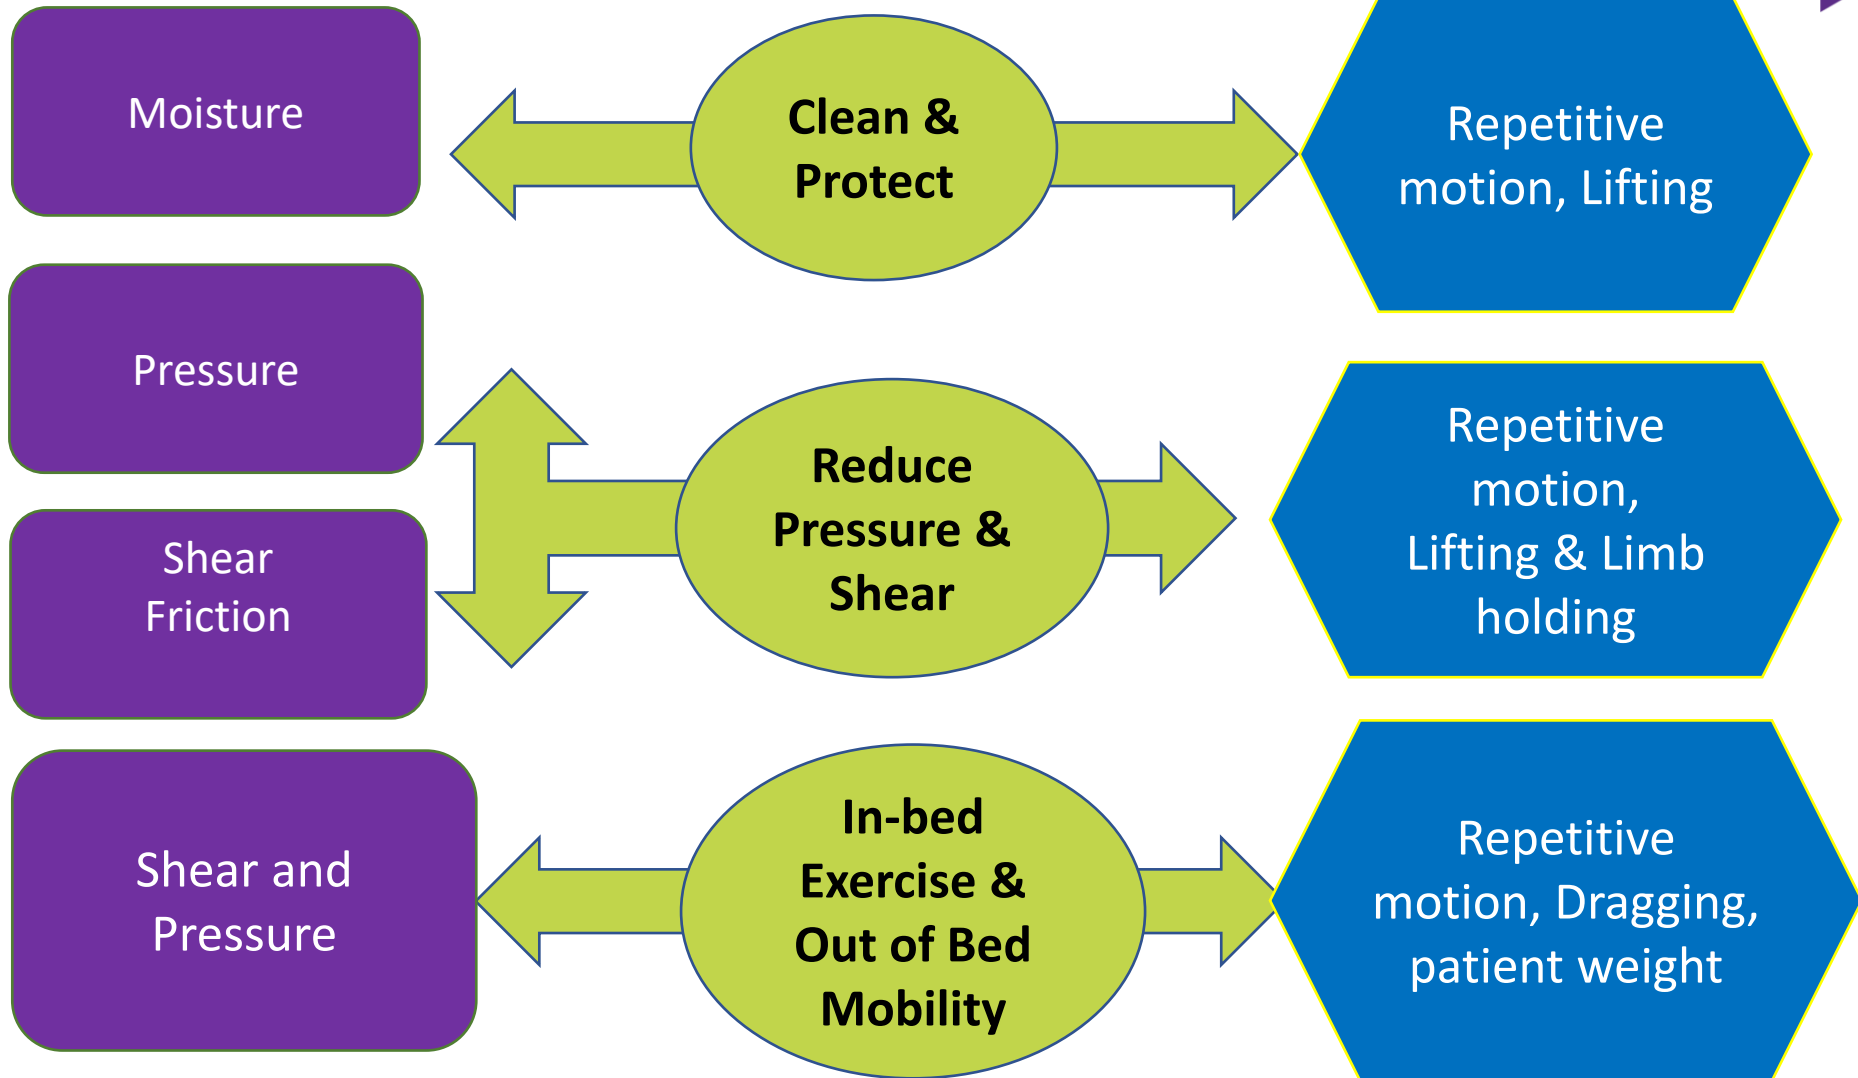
Moisture

Clean & Protect

Repetitive motion, Lifting

Pressure

Shear Friction

Reduce Pressure & Shear

Repetitive motion, Lifting & Limb holding

Shear and Pressure

In-bed Exercise & Out of Bed Mobility

Repetitive motion, Dragging, patient weight